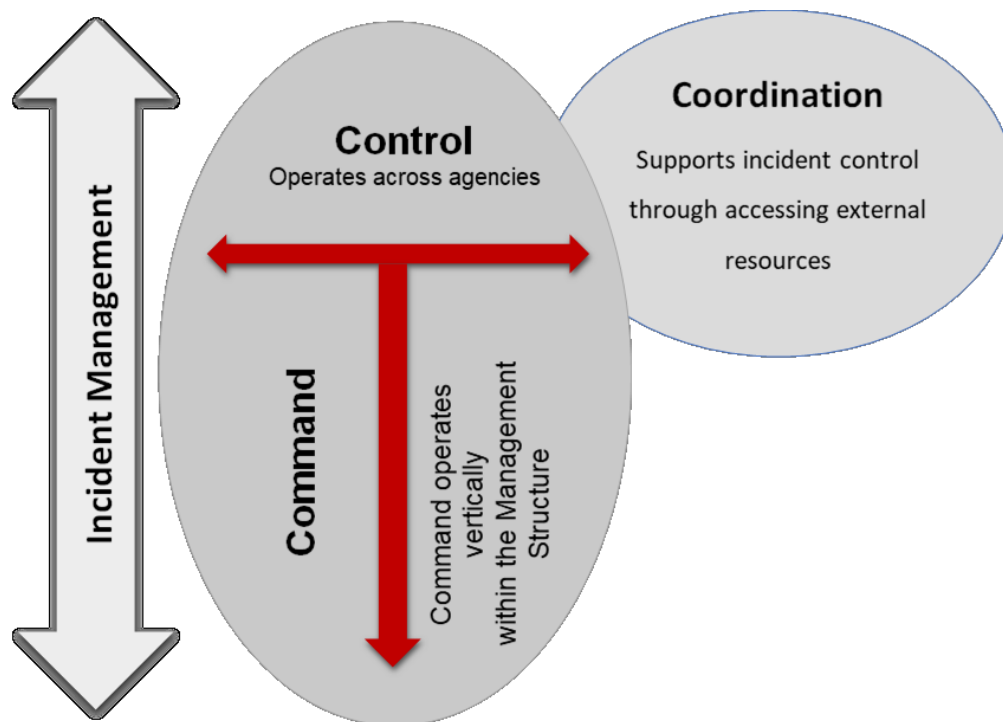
Incident Management

Control
Operates across agencies

Coordination
Supports incident control through accessing external resources

Command

Command operates vertically within the Management Structure